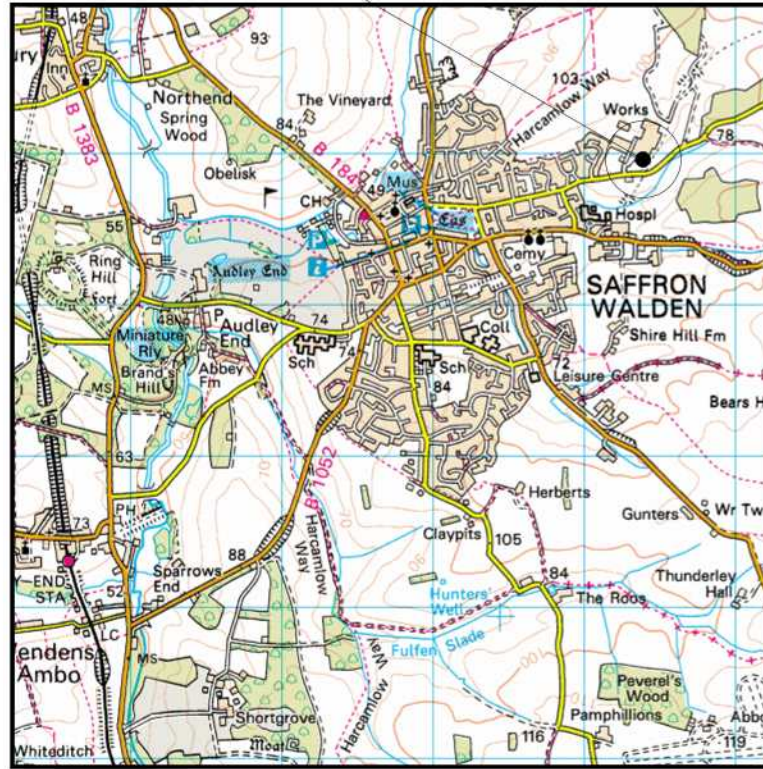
ury
48
Inn
93
Northend
Spring Wood
The Vineyard
84
103
Harcamlow Way
Works
78
B 1383
Obelisk
B 184
49
Mus
CH
Cas
Hospl
55
Ring Hill Fort
Audley End
Cemy
SAFFRON WALDEN
48
P
Audley End
74
Coll
Shire Hill Fm
Miniature Rly
Brand's Hill
Abbey Fm
Sch
74
Sch
84
72
Leisure Centre
MS
Bears H
63
B 1052
Harcamlow Way
Herberts
73
PH
Claypits
105
Gunters
Wr Tw
88
Y-END STA
52
Sparrows End
84
Thunderley Hall
Hunters' Well
The Roos
LC
Fulfen Slade
Harcamlow Way
rendens Ambo
MS
Peverel's Wood
Pamphillions
Shortgrove
Abb
Whiteditch
Moat
116
119